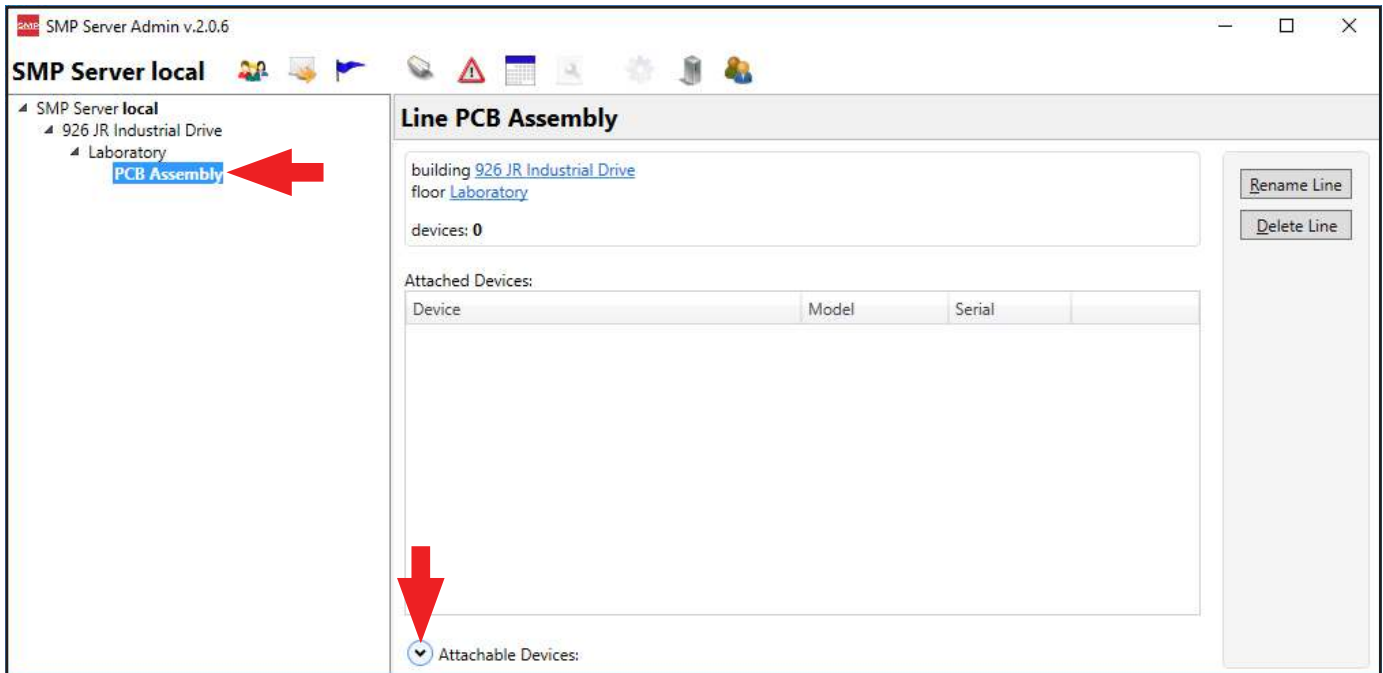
SMP SMP Server Admin v.2.0.6

SMP Server local

SMP Server local
926 JR Industrial Drive
Laboratory
PCB Assembly

Line PCB Assembly

building 926 JR Industrial Drive
floor Laboratory

devices: 0

Rename Line
Delete Line

Attached Devices:

| Device | Model | Serial |
|---|---|---|

Attachable Devices: